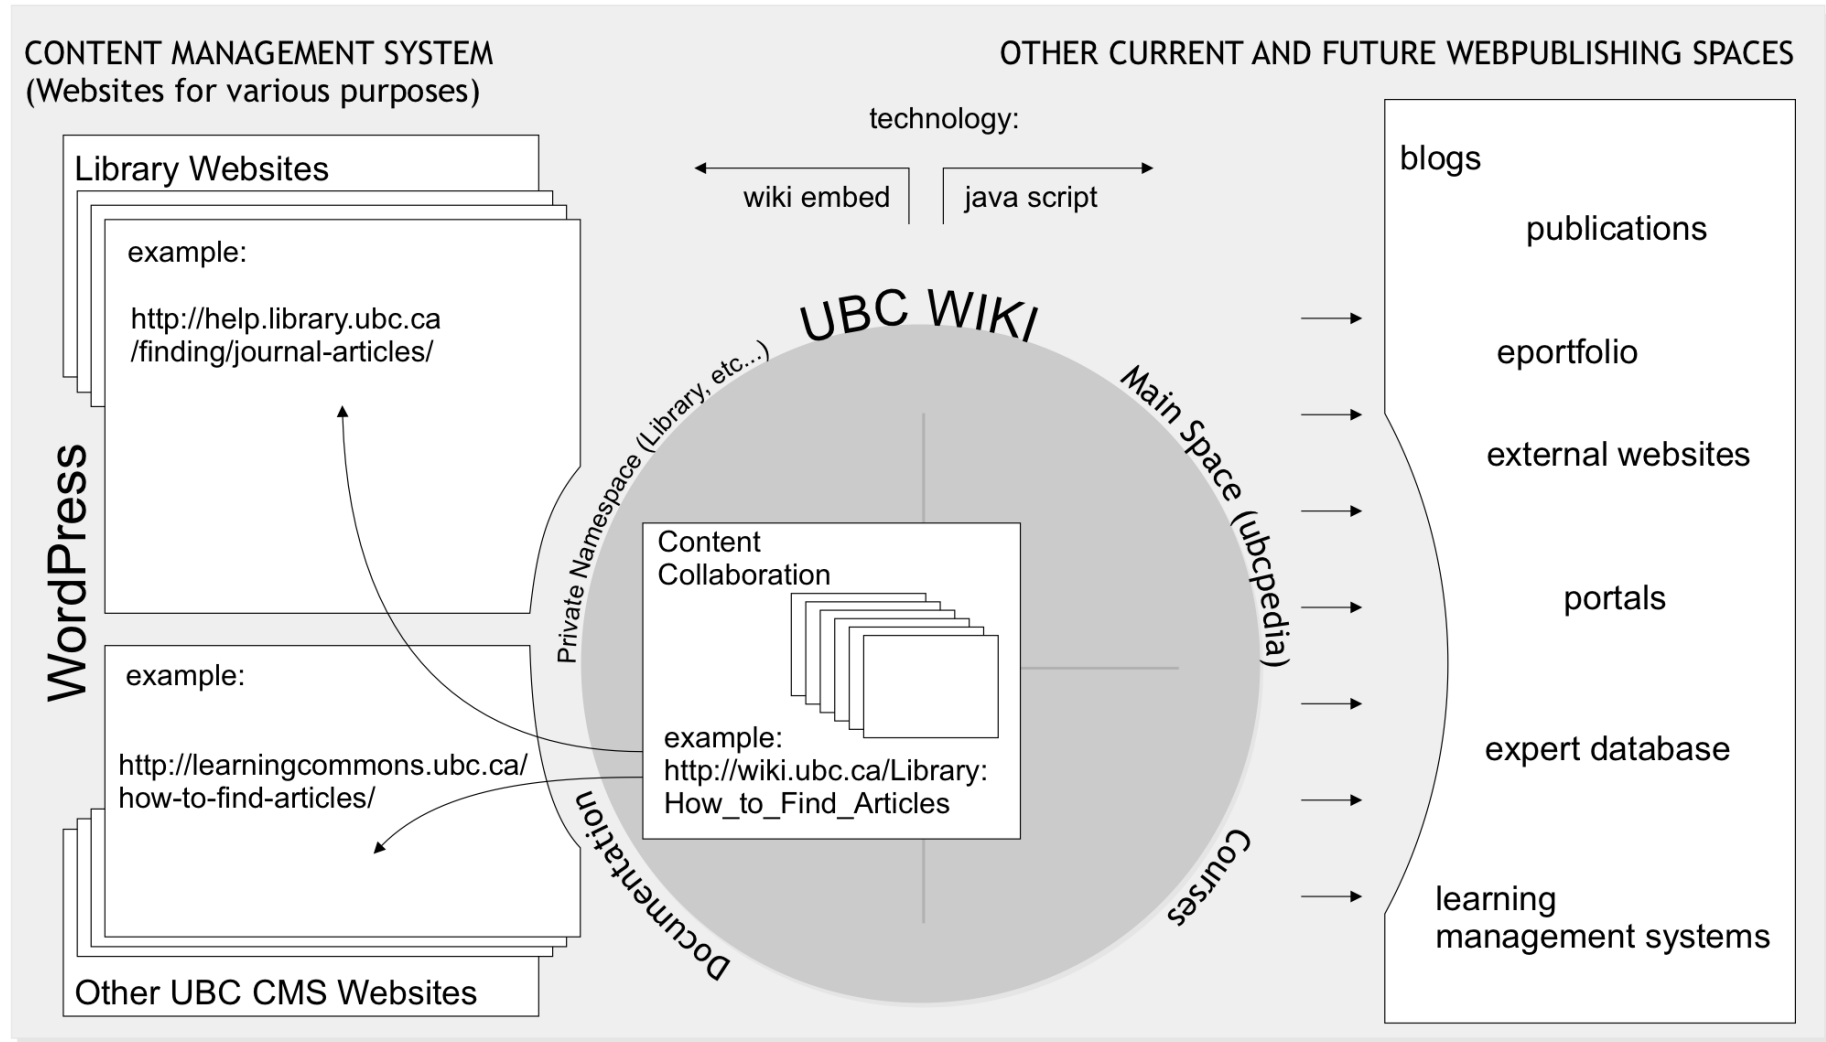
CONTENT MANAGEMENT SYSTEM
(Websites for various purposes)

OTHER CURRENT AND FUTURE WEBPUBLISHING SPACES

technology:

wiki embed

java script

Library Websites

example:

http://help.library.ubc.ca/finding/journal-articles/

WordPress

example:

http://learningcommons.ubc.ca/how-to-find-articles/

Other UBC CMS Websites

UBC WIKI

Private Namespace (Library, etc...)

Main Space (ubcpedia)

Documentation

Courses

Content Collaboration

example:
http://wiki.ubc.ca/Library:How_to_Find_Articles

blogs

publications

eportfolio

external websites

portals

expert database

learning management systems